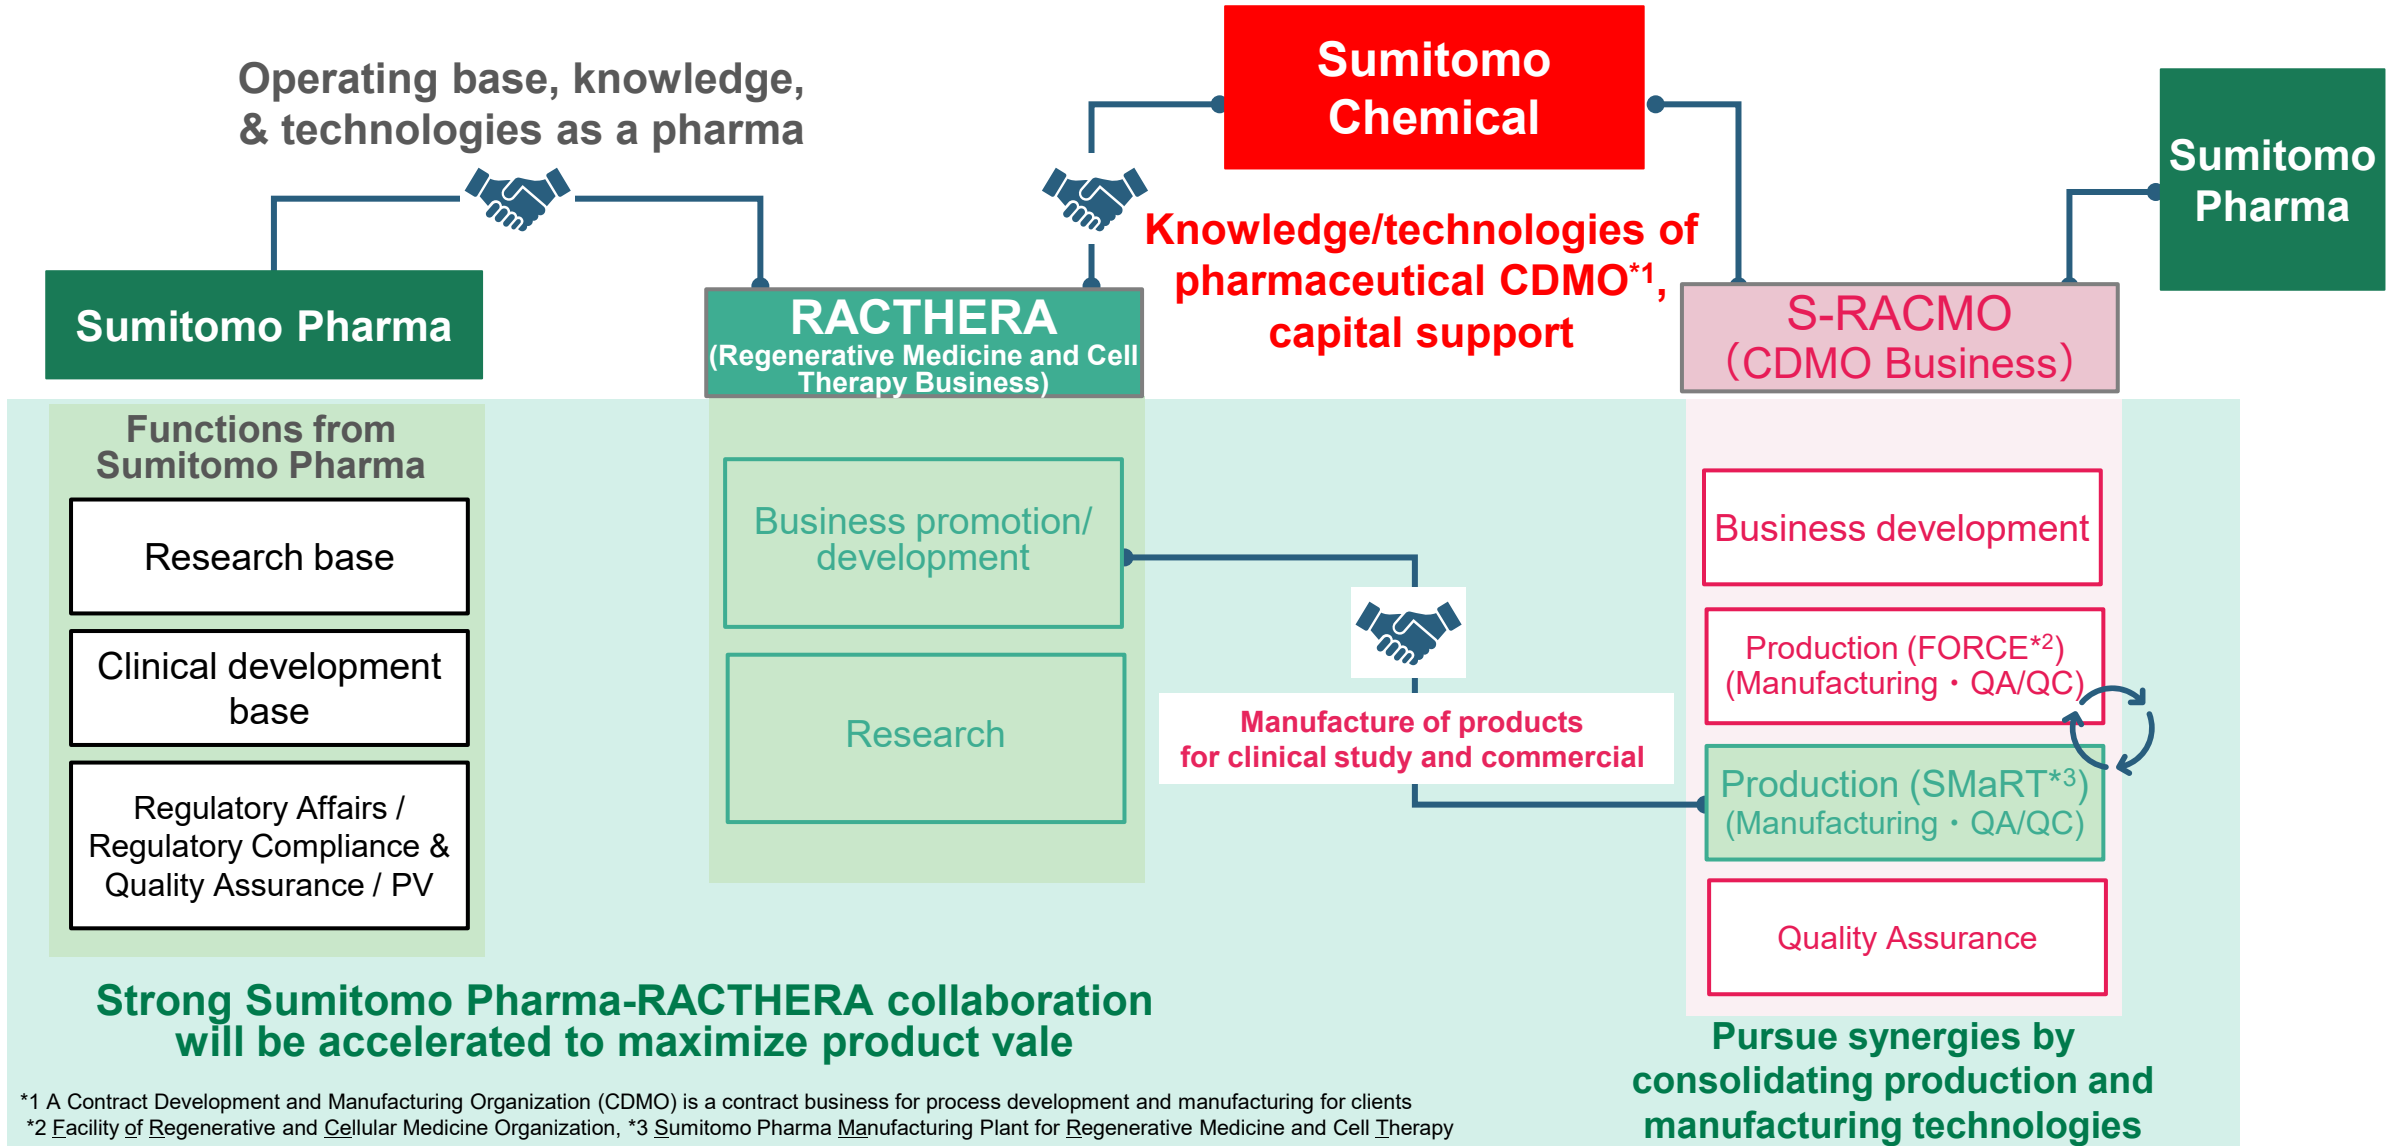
Operating base, knowledge, & technologies as a pharma

Sumitomo Chemical

Sumitomo Pharma

Knowledge/technologies of pharmaceutical CDMO$^{*1}$, capital support

Sumitomo Pharma

RACTHERA
(Regenerative Medicine and Cell Therapy Business)

S-RACMO
(CDMO Business)

Functions from Sumitomo Pharma

Research base

Clinical development base

Regulatory Affairs / Regulatory Compliance & Quality Assurance / PV

Business promotion/ development

Research

Manufacture of products for clinical study and commercial

Business development

Production (FORCE$^{*2}$)
(Manufacturing・QA/QC)

Production (SMaRT$^{*3}$)
(Manufacturing・QA/QC)

Quality Assurance

Strong Sumitomo Pharma-RACTHERA collaboration will be accelerated to maximize product vale

Pursue synergies by consolidating production and manufacturing technologies

*1 A Contract Development and Manufacturing Organization (CDMO) is a contract business for process development and manufacturing for clients
*2 Facility of Regenerative and Cellular Medicine Organization, *3 Sumitomo Pharma Manufacturing Plant for Regenerative Medicine and Cell Therapy